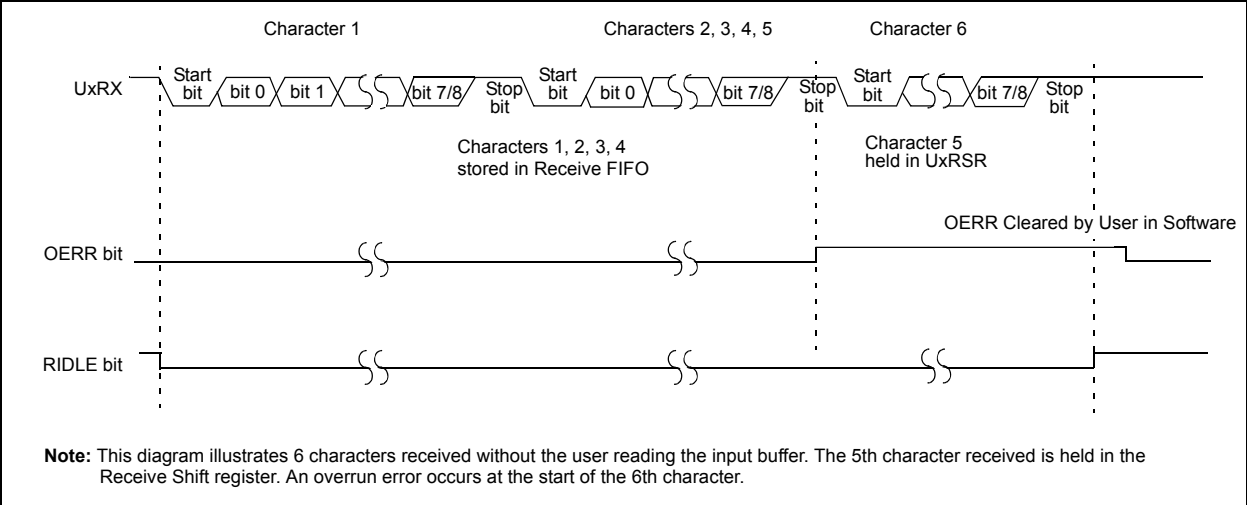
Character 1

Characters 2, 3, 4, 5

Character 6

UxRX

Start bit

bit 0

bit 1

bit 7/8

Stop bit

Start bit

bit 0

bit 7/8

Stop bit

Start bit

bit 7/8

Stop bit

Characters 1, 2, 3, 4
stored in Receive FIFO

Character 5
held in UxRSR

OERR Cleared by User in Software

OERR bit

RIDLE bit

Note: This diagram illustrates 6 characters received without the user reading the input buffer. The 5th character received is held in the Receive Shift register. An overrun error occurs at the start of the 6th character.